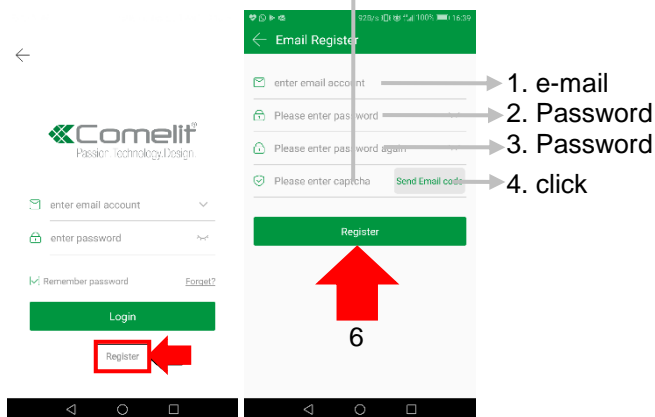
Comelit
Passion.Technology.Design.

enter email account

enter password

Remember password

Forget?

Login

Register

929/s 100% 16:39

Email Register

enter email account

Please enter password

Please enter password again

Please enter captcha

Send Email code

Register

1. e-mail

2. Password

3. Password

4. click

6